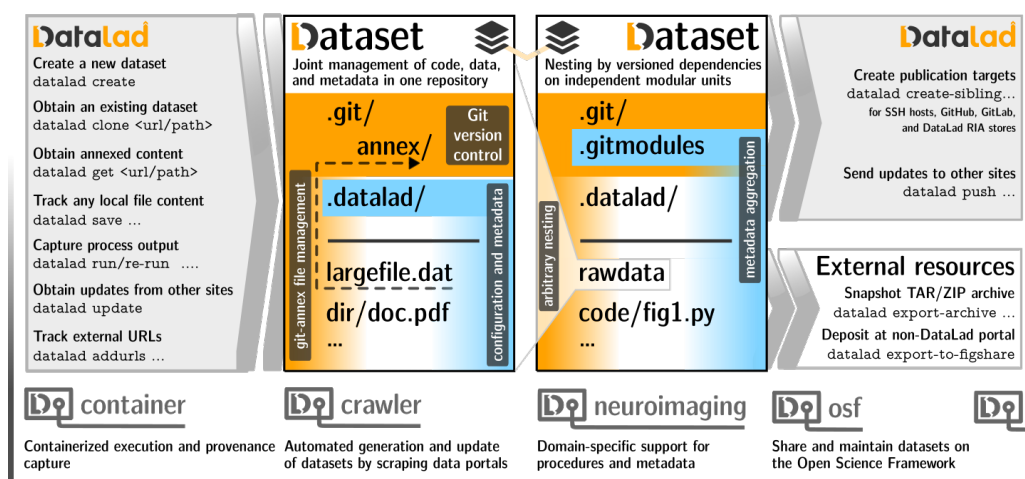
DataLad

Create a new dataset
datalad create

Obtain an existing dataset
datalad clone <url/path>

Obtain annexed content
datalad get <url/path>

Track any local file content
datalad save …

Capture process output
datalad run/re-run ….

Obtain updates from other sites
datalad update

Track external URLs
datalad addurls …

Dataset

Joint management of code, data, and metadata in one repository

.git/

annex/

Git version control

git-annex file management

.datalad/

configuration and metadata

largefile.dat

dir/doc.pdf

…

Dataset

Nesting by versioned dependencies on independent modular units

.git/

.gitmodules

metadata aggregation

.datalad/

arbitrary nesting

rawdata

code/fig1.py

…

DataLad

Create publication targets
datalad create-sibling-…
for SSH hosts, GitHub, GitLab, and DataLad RIA stores

Send updates to other sites
datalad push …

External resources

Snapshot TAR/ZIP archive
datalad export-archive …

Deposit at non-DataLad portal
datalad export-to-figshare

container

Containerized execution and provenance capture

crawler

Automated generation and update of datasets by scraping data portals

neuroimaging

Domain-specific support for procedures and metadata

osf

Share and maintain datasets on the Open Science Framework